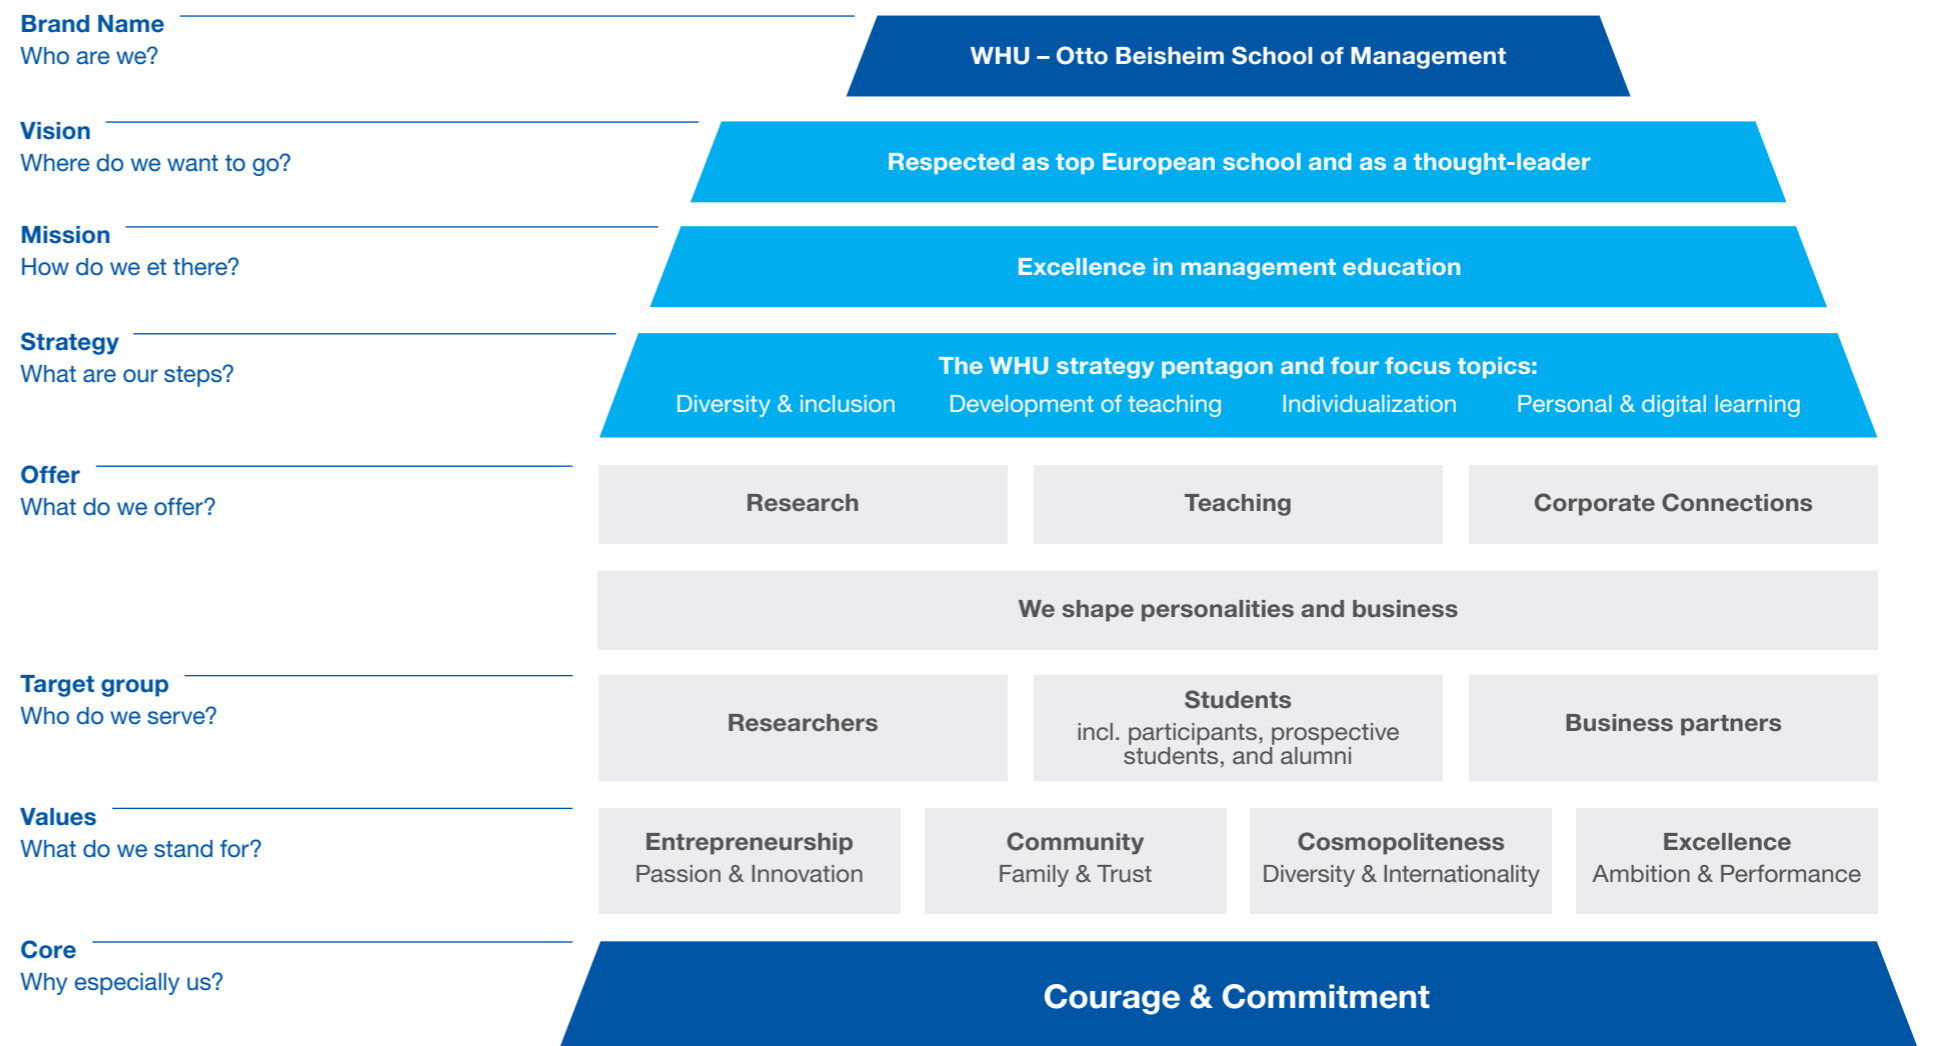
Brand Name
Who are we?

WHU – Otto Beisheim School of Management

Vision
Where do we want to go?

Respected as top European school and as a thought-leader

Mission
How do we et there?

Excellence in management education

Strategy
What are our steps?

The WHU strategy pentagon and four focus topics:
Diversity & inclusion Development of teaching Individualization Personal & digital learning

Offer
What do we offer?

Research

Teaching

Corporate Connections

We shape personalities and business

Target group
Who do we serve?

Researchers

Students
incl. participants, prospective students, and alumni

Business partners

Values
What do we stand for?

Entrepreneurship
Passion & Innovation

Community
Family & Trust

Cosmopoliteness
Diversity & Internationality

Excellence
Ambition & Performance

Core
Why especially us?

Courage & Commitment